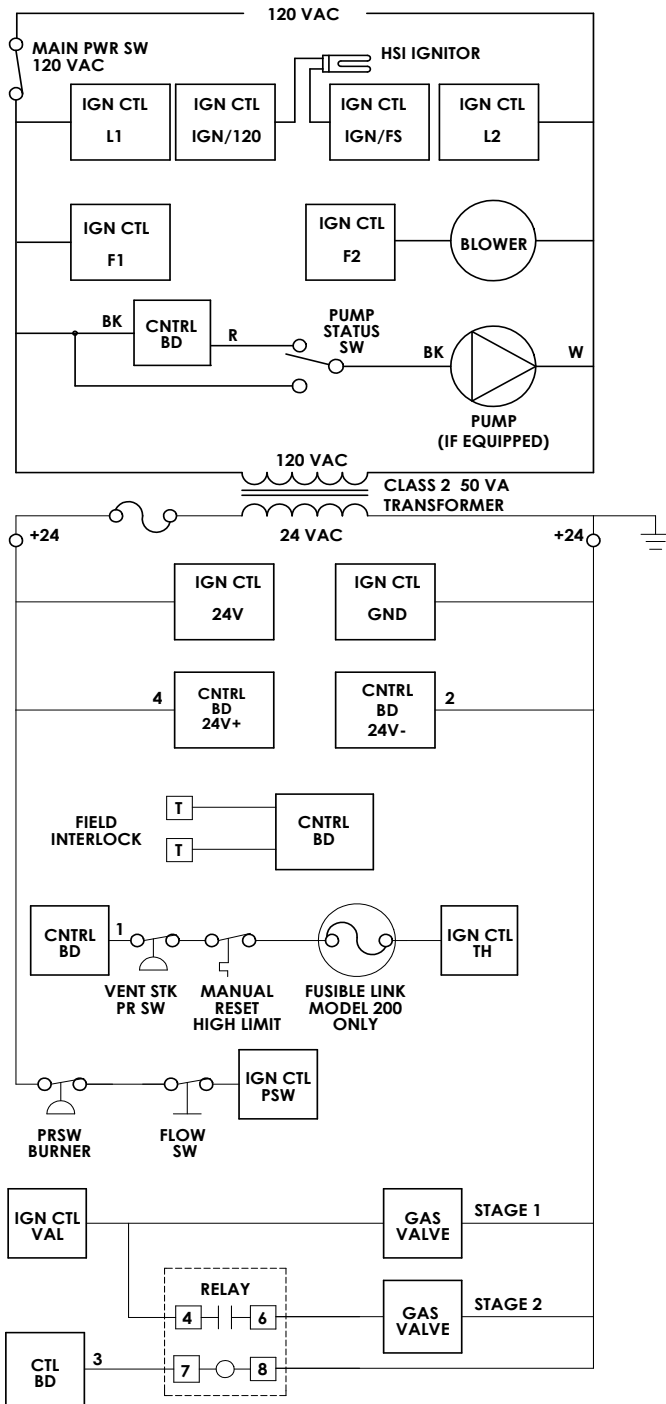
120 VAC

MAIN PWR SW
120 VAC

HSI IGNITOR

IGN CTL
L1

IGN CTL
IGN/120

IGN CTL
IGN/FS

IGN CTL
L2

IGN CTL
F1

IGN CTL
F2

BLOWER

BK

CNTRL
BD

R

PUMP
STATUS
SW

BK

W

PUMP
(IF EQUIPPED)

120 VAC

CLASS 2 50 VA
TRANSFORMER

+24

24 VAC

+24

IGN CTL
24V

IGN CTL
GND

4

CNTRL
BD
24V+

CNTRL
BD
24V-

2

FIELD
INTERLOCK

T

T

CNTRL
BD

CNTRL
BD

1

VENT STK
PR SW

MANUAL
RESET
HIGH LIMIT

FUSIBLE LINK
MODEL 200
ONLY

IGN CTL
TH

IGN CTL
PSW

PRSW
BURNER

FLOW
SW

IGN CTL
VAL

GAS
VALVE

STAGE 1

RELAY

4

6

GAS
VALVE

STAGE 2

CTL
BD

3

7

8